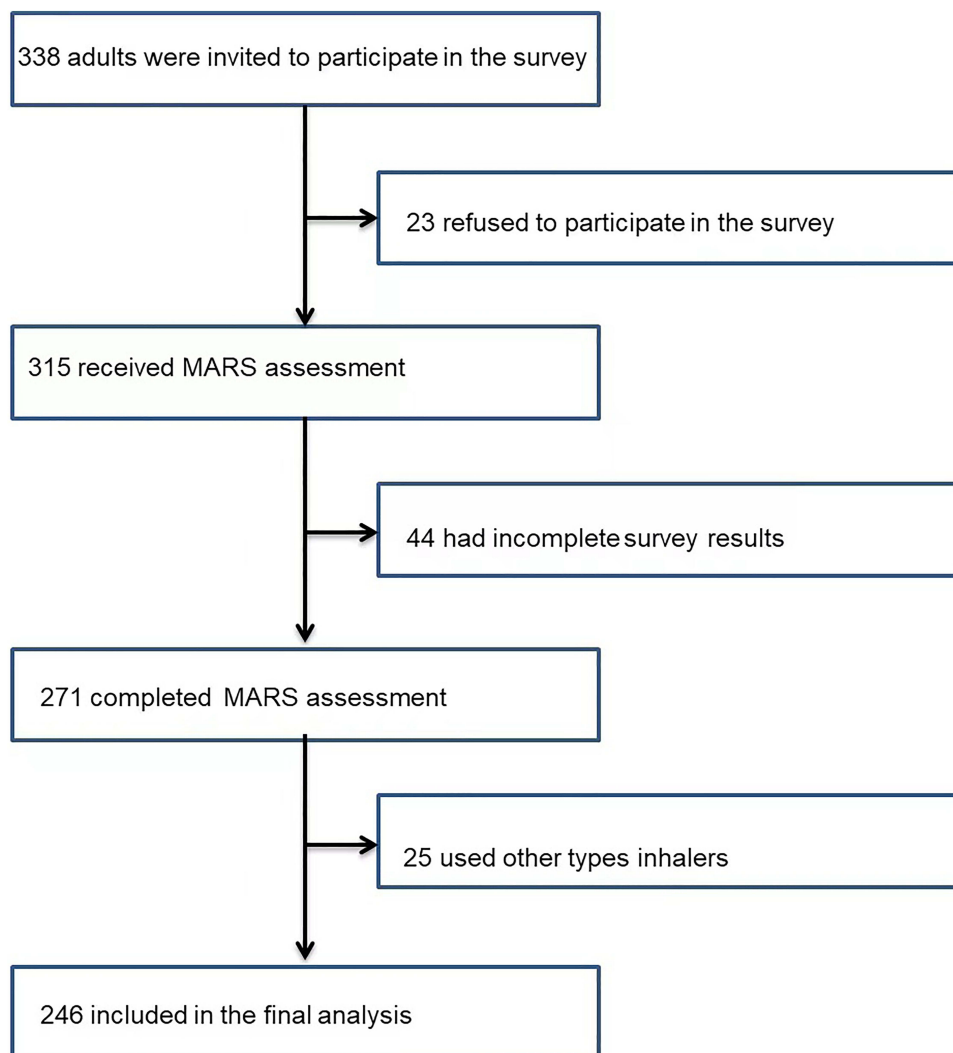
338 adults were invited to participate in the survey

23 refused to participate in the survey

315 received MARS assessment

44 had incomplete survey results

271 completed MARS assessment

25 used other types inhalers

246 included in the final analysis